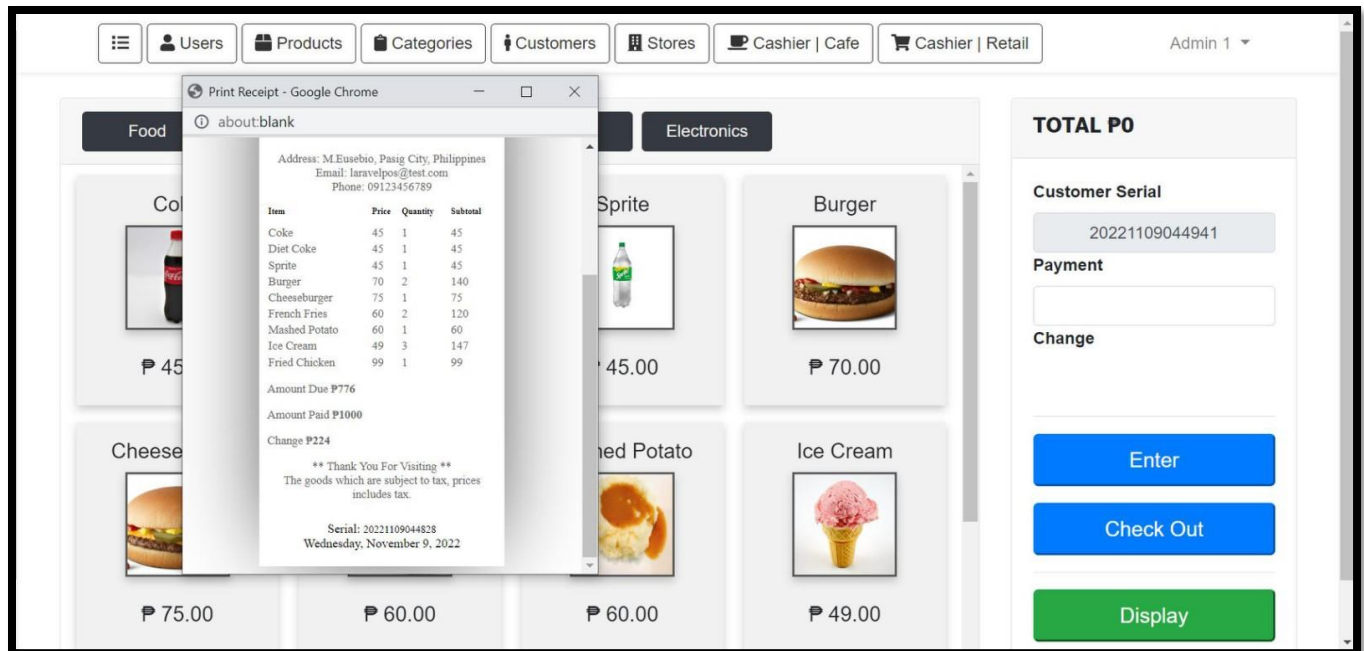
Users Products Categories Customers Stores Cashier | Cafe Cashier | Retail Admin 1

Print Receipt - Google Chrome

about:blank

Food

Electronics

Address: M.Eusebio, Pasig City, Philippines
Email: laravelpos@test.com
Phone: 09123456789

| Item | Price | Quantity | Subtotal |
|---|---|---|---|
| Coke | 45 | 1 | 45 |
| Diet Coke | 45 | 1 | 45 |
| Sprite | 45 | 1 | 45 |
| Burger | 70 | 2 | 140 |
| Cheeseburger | 75 | 1 | 75 |
| French Fries | 60 | 2 | 120 |
| Mashed Potato | 60 | 1 | 60 |
| Ice Cream | 49 | 3 | 147 |
| Fried Chicken | 99 | 1 | 99 |

Amount Due ₱776

Amount Paid ₱1000

Change ₱224

** Thank You For Visiting **
The goods which are subject to tax, prices includes tax.

Serial: 20221109044828
Wednesday, November 9, 2022

Col

₱ 45

Sprite

45.00

Burger

₱ 70.00

Cheese

hed Potato

Ice Cream

₱ 75.00

₱ 60.00

₱ 60.00

₱ 49.00

TOTAL ₱0

Customer Serial

20221109044941

Payment

Change

Enter

Check Out

Display